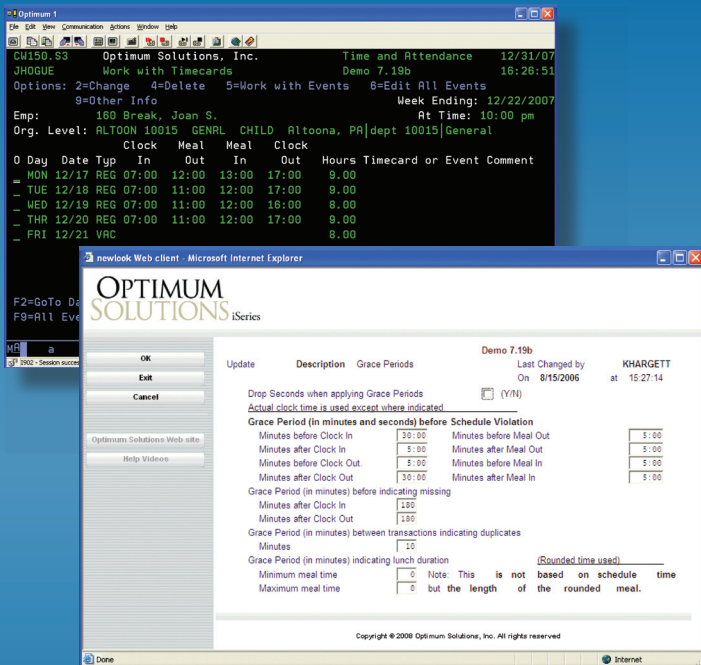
Optimum 1
File Edit View Communication Actions Window Help

CW150.S3 Optimum Solutions, Inc. Time and Attendance 12/31/07
JHOGUE Work with Timecards Demo 7.19b 16:26:51
Options: 2=Change 4=Delete 5=Work with Events 6=Edit All Events
9=Other Info Week Ending: 12/22/2007
Emp: 160 Break, Joan S. At Time: 10:00 pm
Org. Level: ALTOON 10015 GENRL CHILD Altoona, PA dept 10015 General

| O | Day | Date | Typ | Clock In | Meal Out | Meal In | Clock Out | Hours | Timecard or Event Comment |
|---|---|---|---|---|---|---|---|---|---|
| _ | MON | 12/17 | REG | 07:00 | 12:00 | 13:00 | 17:00 | 9.00 | |
| _ | TUE | 12/18 | REG | 07:00 | 11:00 | 12:00 | 17:00 | 9.00 | |
| _ | WED | 12/19 | REG | 07:00 | 11:00 | 12:00 | 16:00 | 8.00 | |
| _ | THR | 12/20 | REG | 07:00 | 11:00 | 12:00 | 17:00 | 9.00 | |
| _ | FRI | 12/21 | VAC | | | | | 8.00 | |

F2=GoTo Da
F9=All Eve
MA a
1902 - Session succes

newlook Web client - Microsoft Internet Explorer

OPTIMUM SOLUTIONS iSeries

OK
Exit
Cancel
Optimum Solutions Web site
Help Videos

Demo 7.19b
Update Description Grace Periods Last Changed by KHARGETT
On 8/15/2006 at 15:27:14

Drop Seconds when applying Grace Periods (Y/N)
Actual clock time is used except where indicated.
Grace Period (in minutes and seconds) before Schedule Violation
Minutes before Clock In 30:00 Minutes before Meal Out 5:00
Minutes after Clock In 5:00 Minutes after Meal Out 5:00
Minutes before Clock Out 5:00 Minutes before Meal In 5:00
Minutes after Clock Out 30:00 Minutes after Meal In 5:00
Grace Period (in minutes) before indicating missing
Minutes after Clock In 180
Minutes after Clock Out 180
Grace Period (in minutes) between transactions indicating duplicates
Minutes 10
Grace Period (in minutes) indicating lunch duration (Rounded time used)
Minimum meal time 0 Note: This is not based on schedule time
Maximum meal time 0 but the length of the rounded meal.

Copyright © 2008 Optimum Solutions, Inc. All rights reserved

Done
Internet